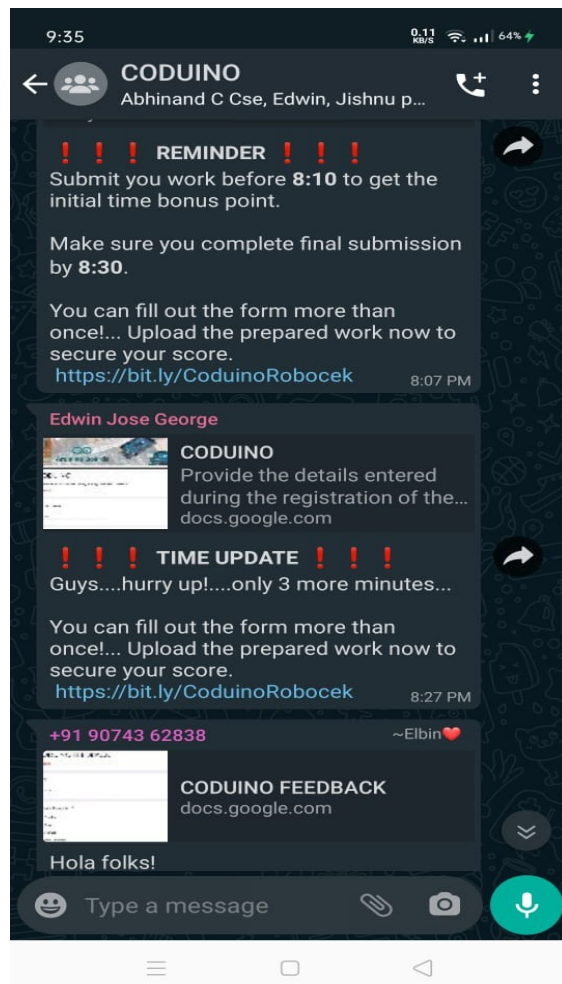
9:35

0.11 KB/S 64%

CODUINO
Abhinand C Cse, Edwin, Jishnu p...

❗❗❗ REMINDER ❗❗❗
Submit you work before **8:10** to get the initial time bonus point.

Make sure you complete final submission by **8:30**.

You can fill out the form more than once!... Upload the prepared work now to secure your score.
https://bit.ly/CoduinoRobocek 8:07 PM

Edwin Jose George

CODUINO
Provide the details entered during the registration of the...
docs.google.com

❗❗❗ TIME UPDATE ❗❗❗
Guys....hurry up!....only 3 more minutes...

You can fill out the form more than once!... Upload the prepared work now to secure your score.
https://bit.ly/CoduinoRobocek 8:27 PM

+91 90743 62838 ~Elbin❤️

CODUINO FEEDBACK
docs.google.com

Hola folks!

Type a message